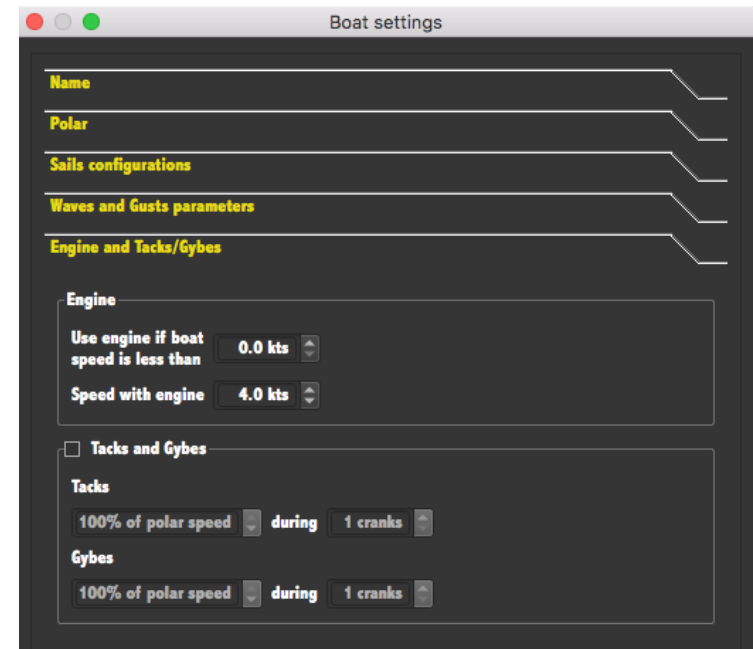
Boat settings

Name

Polar

Sails configurations

Waves and Gusts parameters

Engine and Tacks/Gybes

Engine

Use engine if boat speed is less than 0.0 kts

Speed with engine 4.0 kts

Tacks and Gybes

Tacks

100% of polar speed during 1 cranks

Gybes

100% of polar speed during 1 cranks